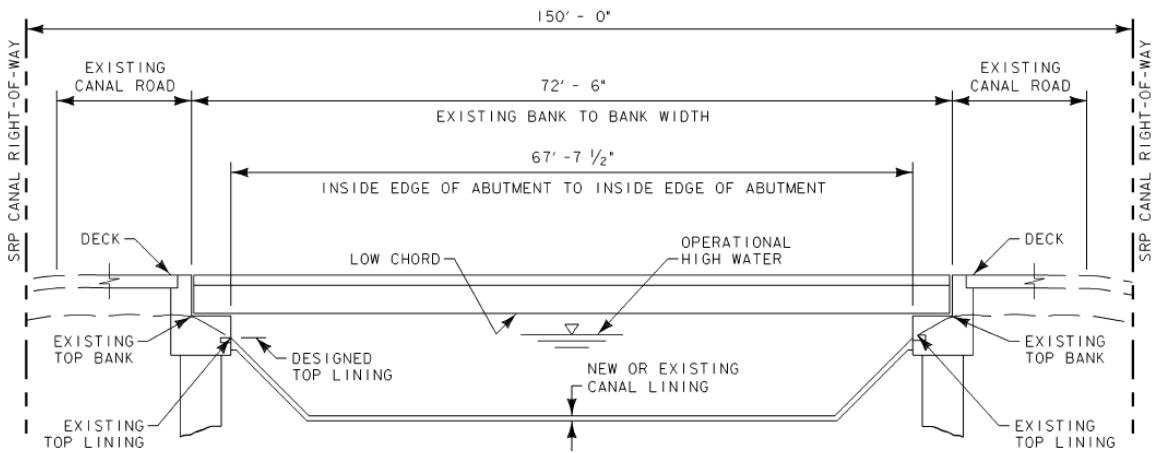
150' - 0"

SRP CANAL RIGHT-OF-WAY

EXISTING CANAL ROAD

72' - 6"

EXISTING BANK TO BANK WIDTH

EXISTING CANAL ROAD

SRP CANAL RIGHT-OF-WAY

67' -7 $\frac{1}{2}$"

INSIDE EDGE OF ABUTMENT TO INSIDE EDGE OF ABUTMENT

DECK

LOW CHORD

OPERATIONAL HIGH WATER

DECK

EXISTING TOP BANK

DESIGNED TOP LINING

NEW OR EXISTING CANAL LINING

EXISTING TOP BANK

EXISTING TOP LINING

EXISTING TOP LINING